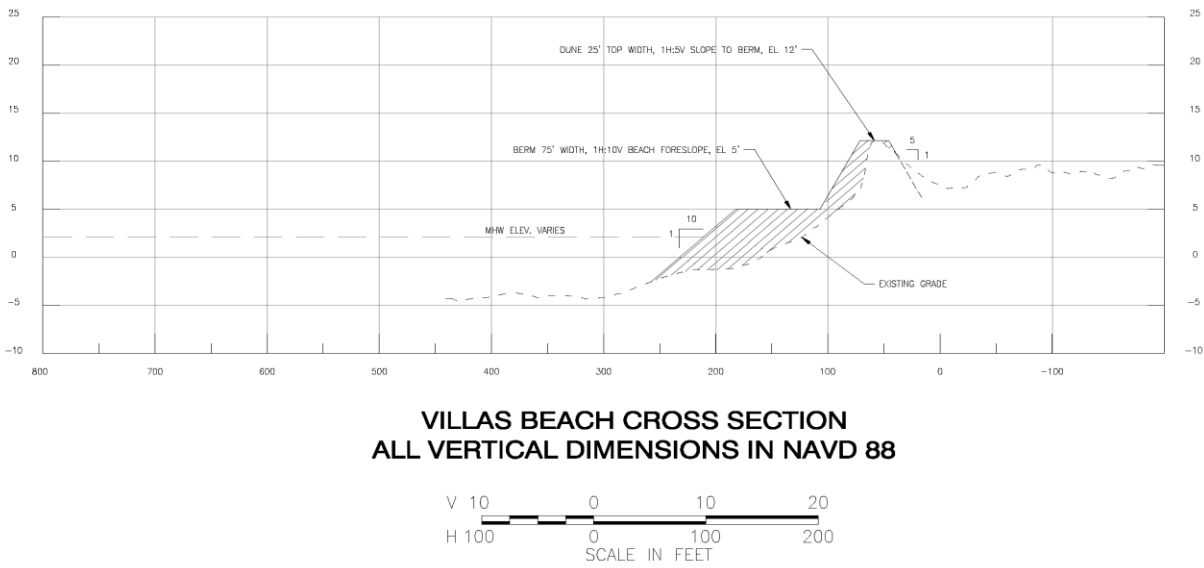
25
20
15
10
5
0
−5
−10

25
20
15
10
5
0
−5
−10

DUNE 25' TOP WIDTH, 1H:5V SLOPE TO BERM, EL 12'

BERM 75' WIDTH, 1H:10V BEACH FORESLOPE, EL 5'

5
1

10
1

MHW ELEV. VARIES

EXISTING GRADE

800 700 600 500 400 300 200 100 0 −100

VILLAS BEACH CROSS SECTION
ALL VERTICAL DIMENSIONS IN NAVD 88

V 10 0 10 20
H 100 0 100 200
SCALE IN FEET